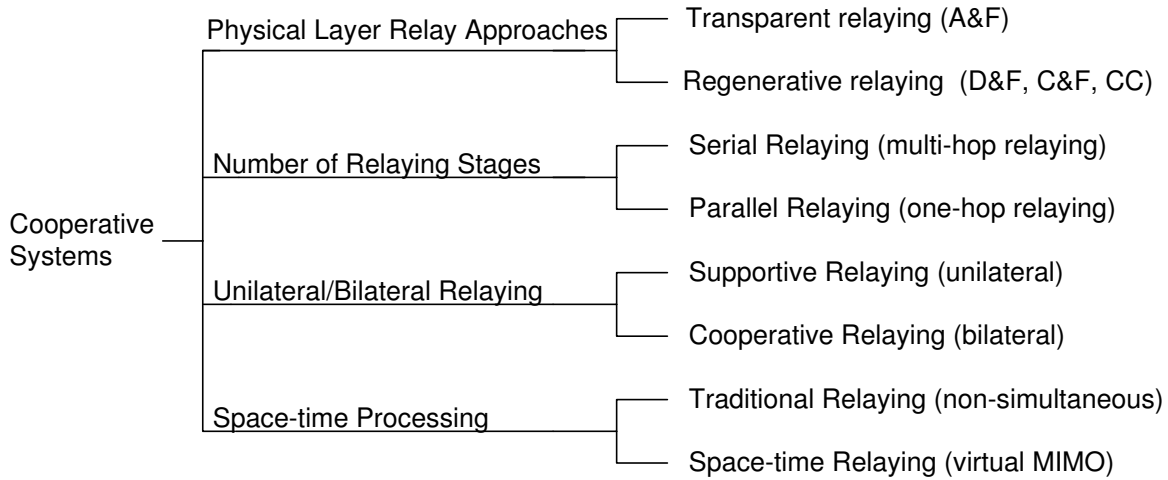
Cooperative Systems

Physical Layer Relay Approaches

Transparent relaying (A&F)

Regenerative relaying (D&F, C&F, CC)

Number of Relaying Stages

Serial Relaying (multi-hop relaying)

Parallel Relaying (one-hop relaying)

Unilateral/Bilateral Relaying

Supportive Relaying (unilateral)

Cooperative Relaying (bilateral)

Space-time Processing

Traditional Relaying (non-simultaneous)

Space-time Relaying (virtual MIMO)